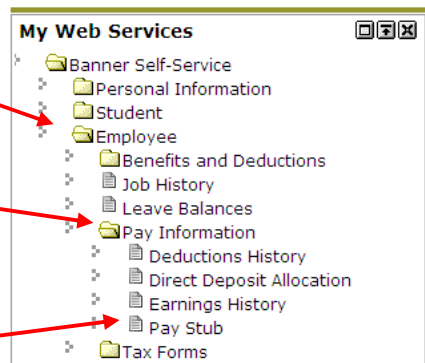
My Web Services

Banner Self-Service
Personal Information
Student
Employee
Benefits and Deductions
Job History
Leave Balances
Pay Information
Deductions History
Direct Deposit Allocation
Earnings History
Pay Stub
Tax Forms